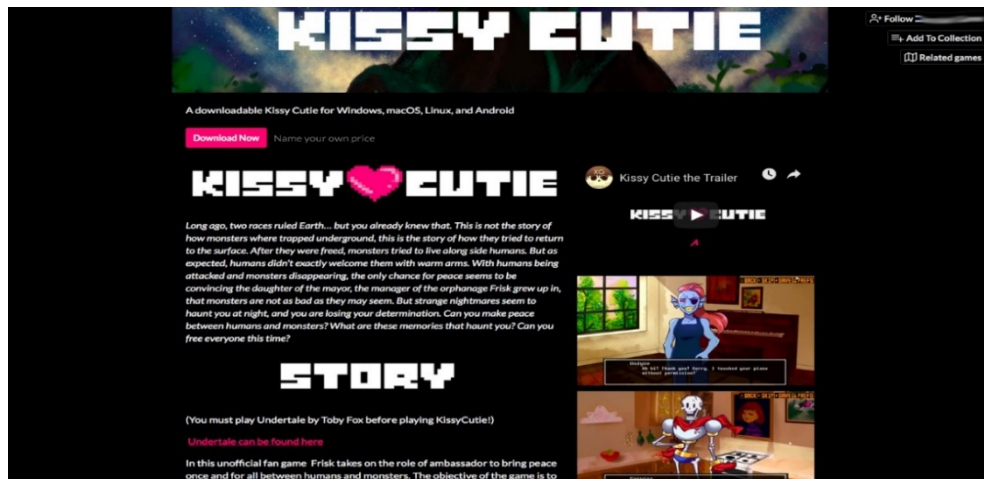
KISSY CUTIE

Follow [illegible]
Add To Collection
Related games

A downloadable Kissy Cutie for Windows, macOS, Linux, and Android

Download Now Name your own price

KISSY CUTIE

Kissy Cutie the Trailer

KISSY CUTIE

Long ago, two races ruled Earth... but you already knew that. This is not the story of how monsters where trapped underground, this is the story of how they tried to return to the surface. After they were freed, monsters tried to live along side humans. But as expected, humans didn't exactly welcome them with warm arms. With humans being attacked and monsters disappearing, the only chance for peace seems to be convincing the daughter of the mayor, the manager of the orphanage Frisk grew up in, that monsters are not as bad as they may seem. But strange nightmares seem to haunt you at night, and you are losing your determination. Can you make peace between humans and monsters? What are these memories that haunt you? Can you free everyone this time?

Undyne
Oh sh! Thank god! Sorry, I touched your piano without permission!

STORY

(You must play Undertale by Toby Fox before playing KissyCutie!)

Undertale can be found here

In this unofficial fan game Frisk takes on the role of ambassador to bring peace once and for all between humans and monsters. The objective of the game is to